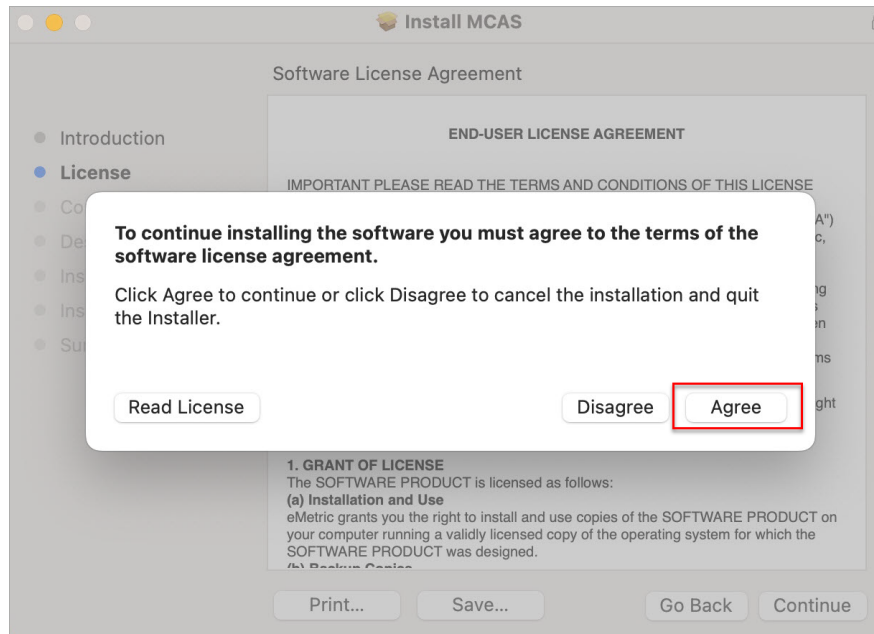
Install MCAS

Software License Agreement

Introduction
License
Co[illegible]
De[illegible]
Ins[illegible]
Ins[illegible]
Su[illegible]

END-USER LICENSE AGREEMENT

IMPORTANT PLEASE READ THE TERMS AND CONDITIONS OF THIS LICENSE

A")
c,
ng
s
n
ms
ght

To continue installing the software you must agree to the terms of the software license agreement.

Click Agree to continue or click Disagree to cancel the installation and quit the Installer.

Read License

Disagree

Agree

1. GRANT OF LICENSE
The SOFTWARE PRODUCT is licensed as follows:
(a) Installation and Use
eMetric grants you the right to install and use copies of the SOFTWARE PRODUCT on your computer running a validly licensed copy of the operating system for which the SOFTWARE PRODUCT was designed.
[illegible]

Print...

Save...

Go Back

Continue